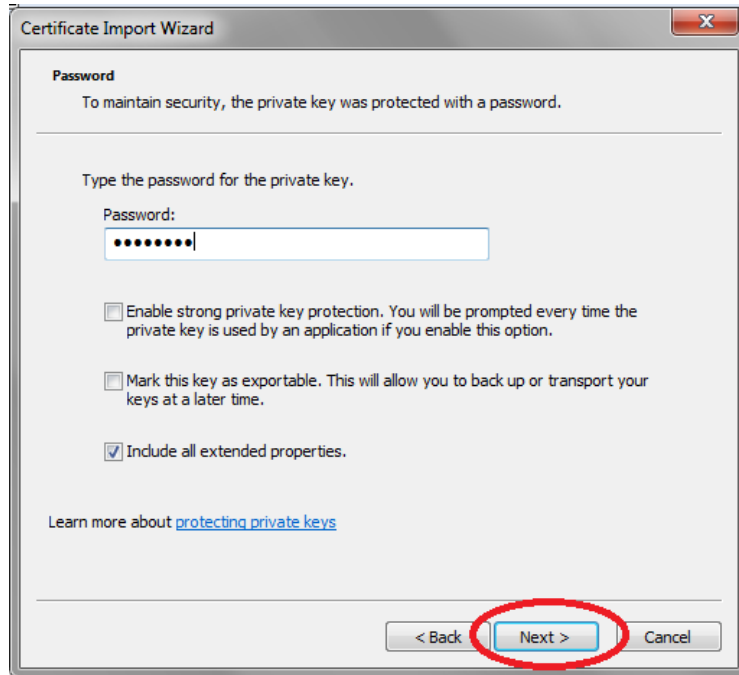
Certificate Import Wizard

Password

To maintain security, the private key was protected with a password.

Type the password for the private key.

Password:

••••••••

Enable strong private key protection. You will be prompted every time the private key is used by an application if you enable this option.

Mark this key as exportable. This will allow you to back up or transport your keys at a later time.

Include all extended properties.

Learn more about protecting private keys

< Back

Next >

Cancel